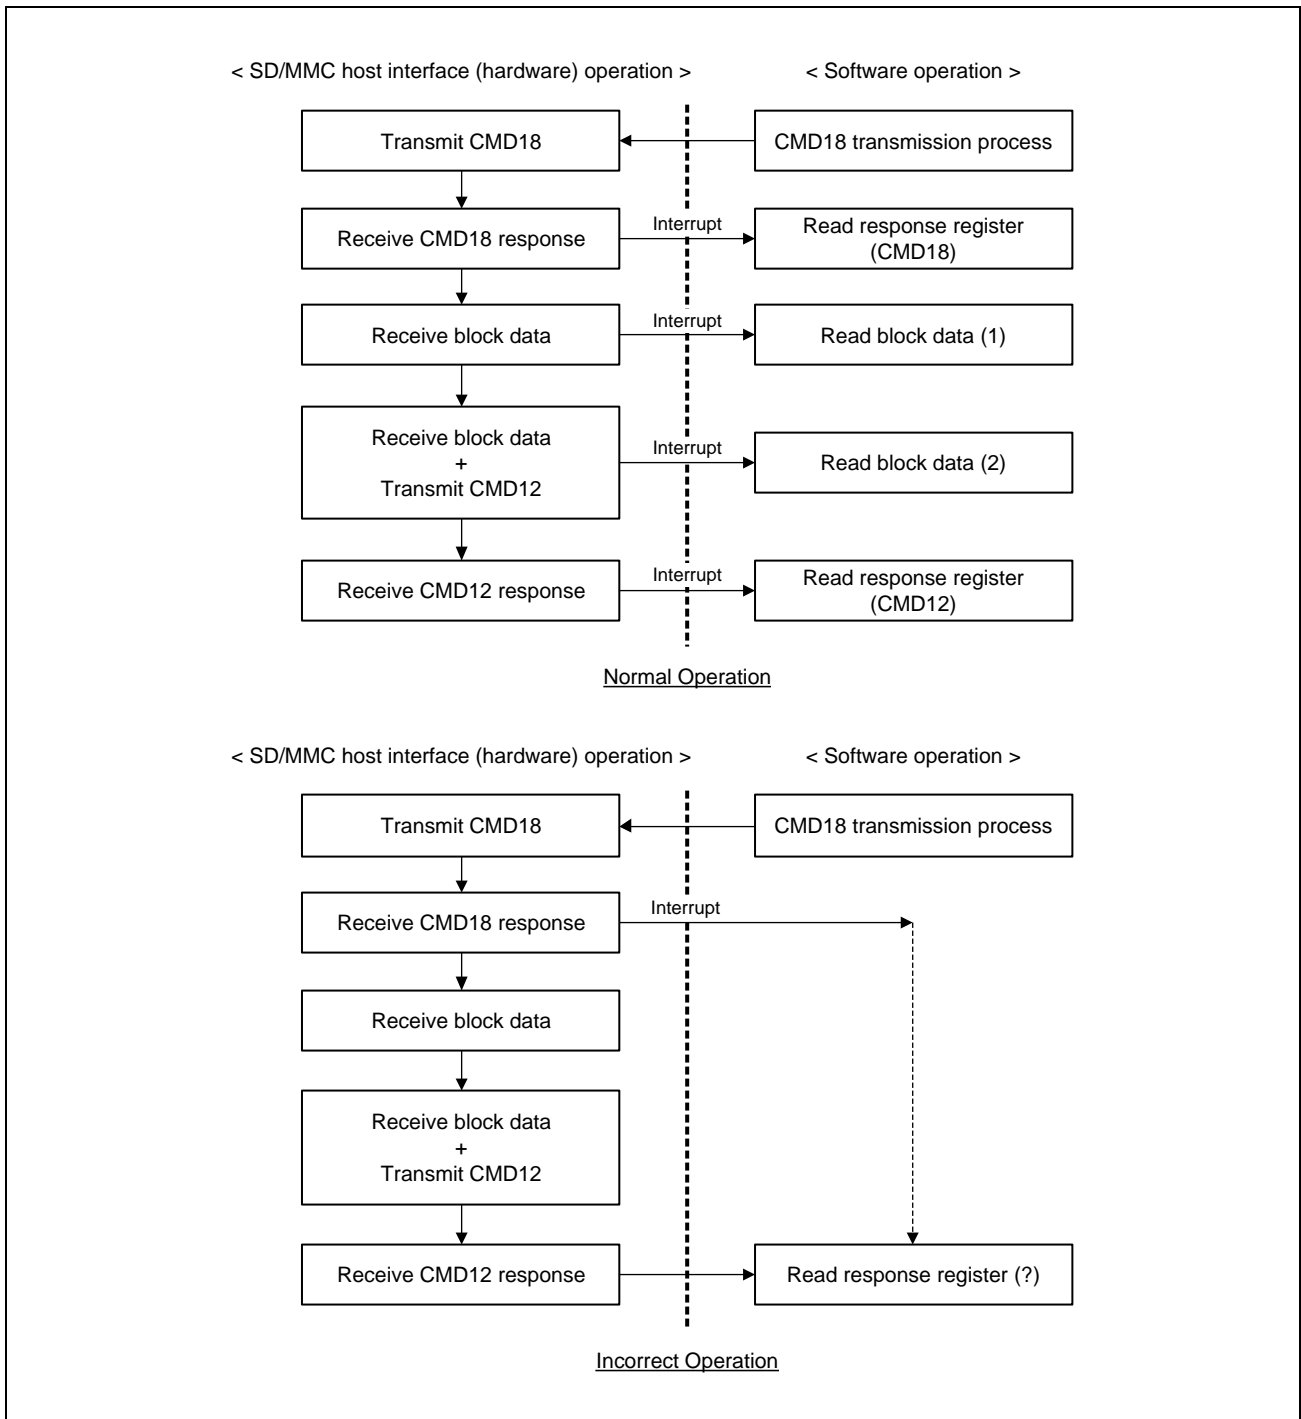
< SD/MMC host interface (hardware) operation >

< Software operation >

Transmit CMD18

CMD18 transmission process

Receive CMD18 response

Interrupt

Read response register (CMD18)

Receive block data

Interrupt

Read block data (1)

Receive block data + Transmit CMD12

Interrupt

Read block data (2)

Receive CMD12 response

Interrupt

Read response register (CMD12)

Normal Operation

< SD/MMC host interface (hardware) operation >

< Software operation >

Transmit CMD18

CMD18 transmission process

Receive CMD18 response

Interrupt

Receive block data

Receive block data + Transmit CMD12

Receive CMD12 response

Read response register (?)

Incorrect Operation